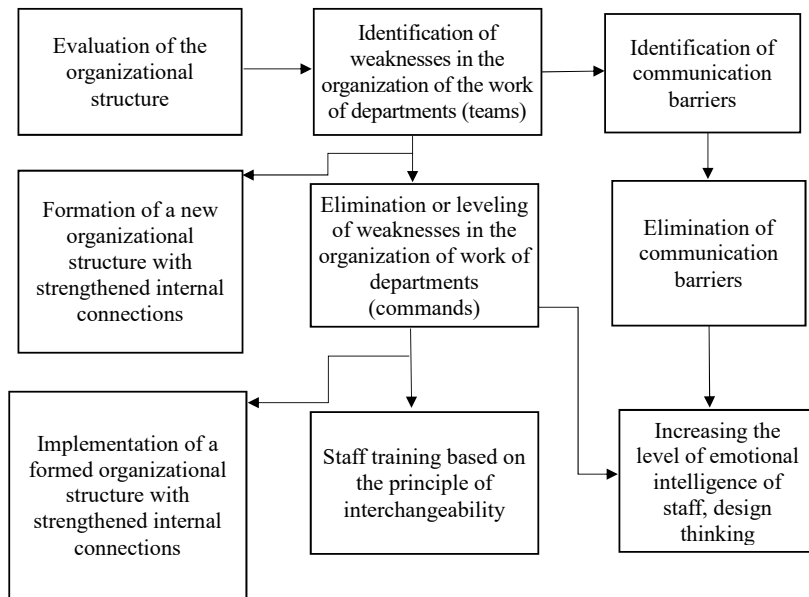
Evaluation of the organizational structure

Identification of weaknesses in the organization of the work of departments (teams)

Identification of communication barriers

Formation of a new organizational structure with strengthened internal connections

Elimination or leveling of weaknesses in the organization of work of departments (commands)

Elimination of communication barriers

Implementation of a formed organizational structure with strengthened internal connections

Staff training based on the principle of interchangeability

Increasing the level of emotional intelligence of staff, design thinking